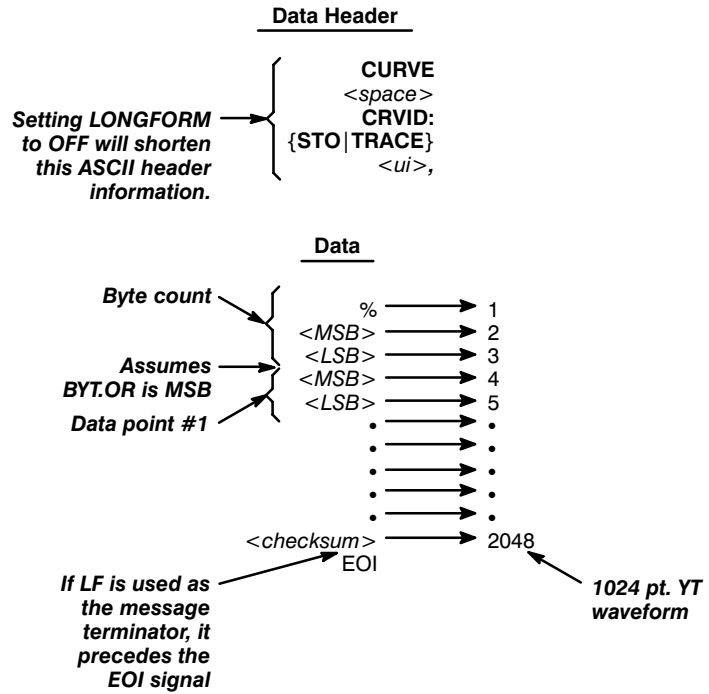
Data Header

Setting LONGFORM to OFF will shorten this ASCII header information.

CURVE
<space>
CRVID:
{STO|TRACE}
<ui>,

Data

Byte count

Assumes BYT.OR is MSB

Data point #1

% 1
<MSB> 2
<LSB> 3
<MSB> 4
<LSB> 5
• •
• •
• •
• •
• •
<checksum> 2048
EOI

If LF is used as the message terminator, it precedes the EOI signal

1024 pt. YT waveform